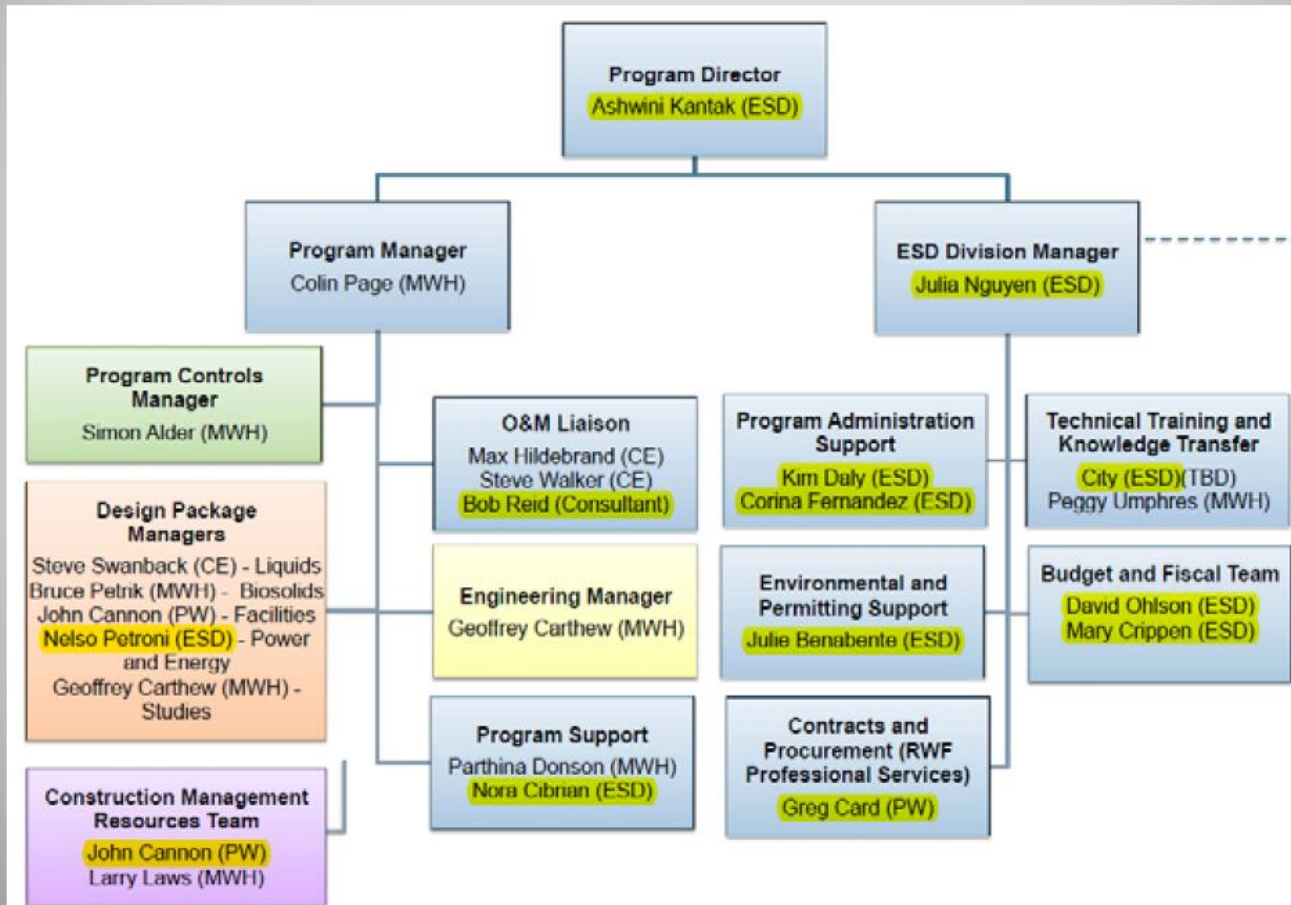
Program Director
Ashwini Kantak (ESD)

Program Manager
Colin Page (MWH)

ESD Division Manager
Julia Nguyen (ESD)

Program Controls Manager
Simon Alder (MWH)

Design Package Managers
Steve Swanback (CE) - Liquids
Bruce Petrik (MWH) - Biosolids
John Cannon (PW) - Facilities
Nelso Petroni (ESD) - Power and Energy
Geoffrey Carthew (MWH) - Studies

Construction Management Resources Team
John Cannon (PW)
Larry Laws (MWH)

O&M Liaison
Max Hildebrand (CE)
Steve Walker (CE)
Bob Reid (Consultant)

Engineering Manager
Geoffrey Carthew (MWH)

Program Support
Parthina Donson (MWH)
Nora Cibrian (ESD)

Program Administration Support
Kim Daly (ESD)
Corina Fernandez (ESD)

Environmental and Permitting Support
Julie Benabente (ESD)

Contracts and Procurement (RWF Professional Services)
Greg Card (PW)

Technical Training and Knowledge Transfer
City (ESD)(TBD)
Peggy Umphres (MWH)

Budget and Fiscal Team
David Ohlson (ESD)
Mary Crippen (ESD)